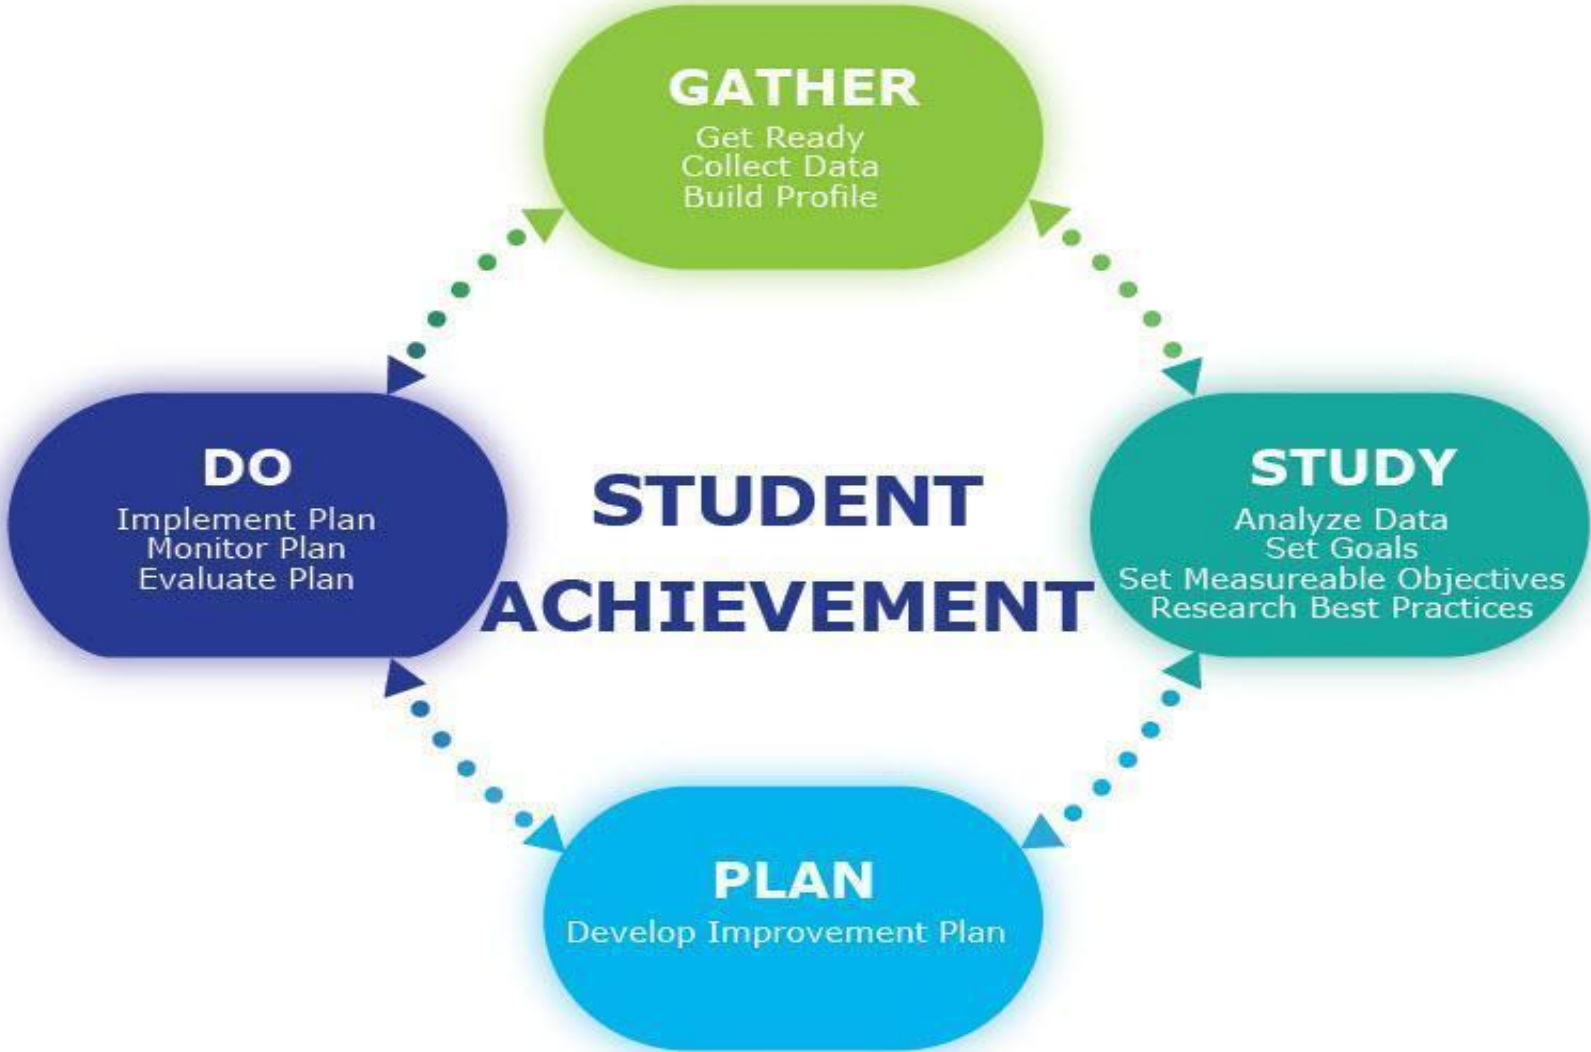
GATHER
Get Ready
Collect Data
Build Profile

DO
Implement Plan
Monitor Plan
Evaluate Plan

STUDENT ACHIEVEMENT

STUDY
Analyze Data
Set Goals
Set Measureable Objectives
Research Best Practices

PLAN
Develop Improvement Plan